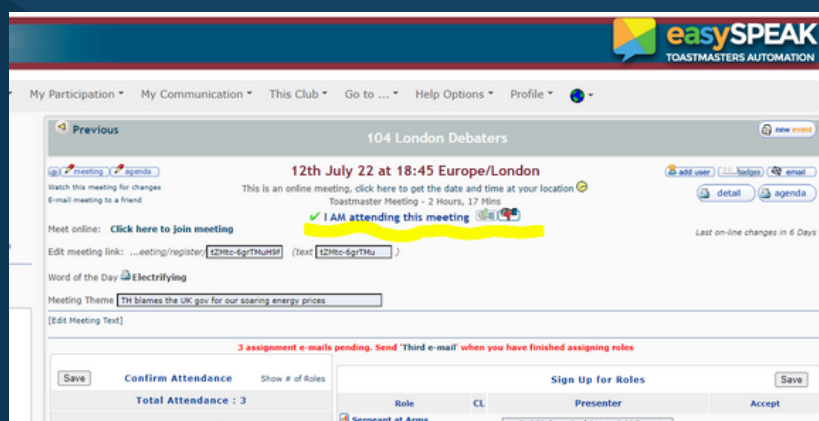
easySPEAK
TOASTMASTERS AUTOMATION

My Participation ▾ My Communication ▾ This Club ▾ Go to ... ▾ Help Options ▾ Profile ▾

Previous

104 London Debaters

new event

meeting agenda

12th July 22 at 18:45 Europe/London

add user badges email

Watch this meeting for changes
E-mail meeting to a friend

This is an online meeting, click here to get the date and time at your location

Toastmaster Meeting - 2 Hours, 17 Mins

detail agenda

✔ I AM attending this meeting

Meet online: Click here to join meeting

Last on-line changes in 6 Days

Edit meeting link: ...eeting/register/ tZMtc-6grTMuH9f (text tZMtc-6grTMu )

Word of the Day Electrifying

Meeting Theme TH blames the UK gov for our soaring energy prices

[Edit Meeting Text]

3 assignment e-mails pending. Send 'Third e-mail' when you have finished assigning roles

Save Confirm Attendance Show # of Roles

Total Attendance : 3

Sign Up for Roles

Save

| Role | CL | Presenter | Accept |
|---|---|---|---|
| Sergeant at Arms | | | |